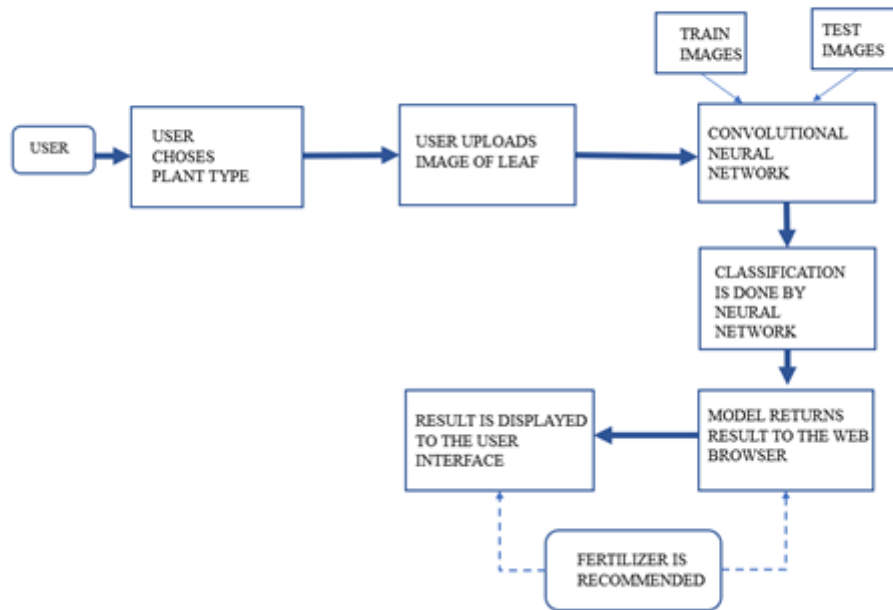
TRAIN IMAGES

TEST IMAGES

USER

USER CHOSES PLANT TYPE

USER UPLOADS IMAGE OF LEAF

CONVOLUTIONAL NEURAL NETWORK

CLASSIFICATION IS DONE BY NEURAL NETWORK

MODEL RETURNS RESULT TO THE WEB BROWSER

RESULT IS DISPLAYED TO THE USER INTERFACE

FERTILIZER IS RECOMMENDED